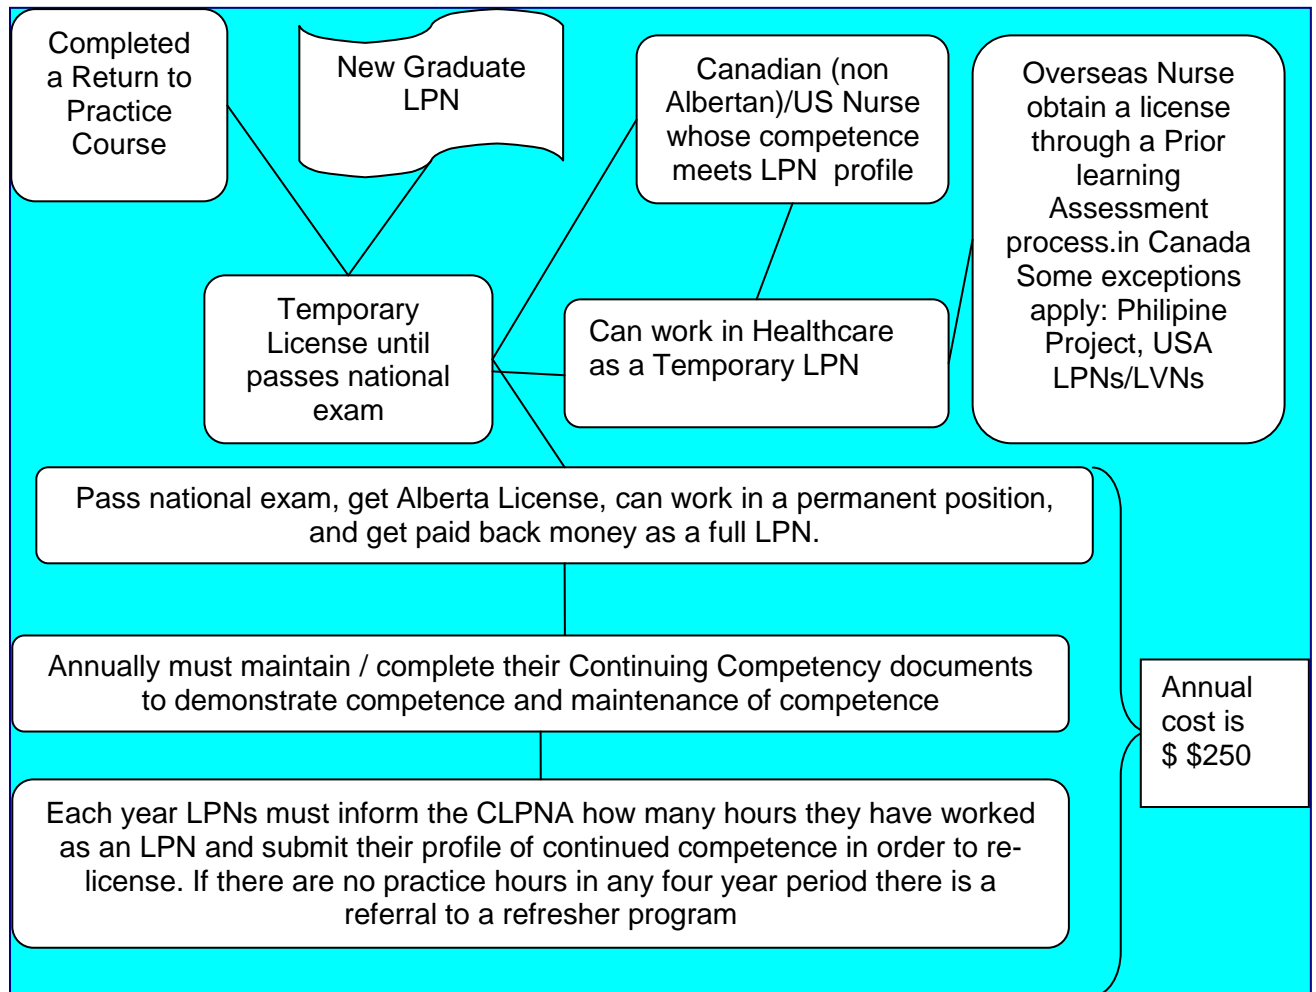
Completed a Return to Practice Course

New Graduate LPN

Canadian (non Albertan)/US Nurse whose competence meets LPN profile

Overseas Nurse obtain a license through a Prior learning Assessment process.in Canada Some exceptions apply: Philipine Project, USA LPNs/LVNs

Temporary License until passes national exam

Can work in Healthcare as a Temporary LPN

Pass national exam, get Alberta License, can work in a permanent position, and get paid back money as a full LPN.

Annually must maintain / complete their Continuing Competency documents to demonstrate competence and maintenance of competence

Each year LPNs must inform the CLPNA how many hours they have worked as an LPN and submit their profile of continued competence in order to relicense. If there are no practice hours in any four year period there is a referral to a refresher program

Annual cost is $ $250